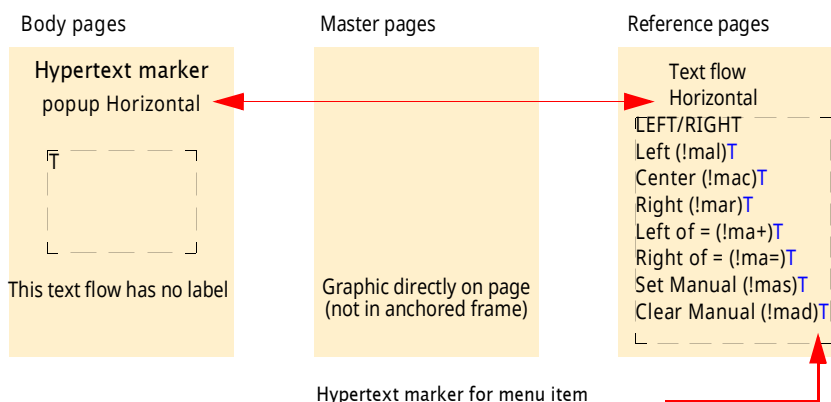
Body pages

Hypertext marker
popup Horizontal

T

This text flow has no label

Master pages

Graphic directly on page
(not in anchored frame)

Reference pages

Text flow
Horizontal

LEFT/RIGHT
Left (!mal)T
Center (!mac)T
Right (!mar)T
Left of = (!ma+)T
Right of = (!ma=)T
Set Manual (!mas)T
Clear Manual (!mad)T

Hypertext marker for menu item